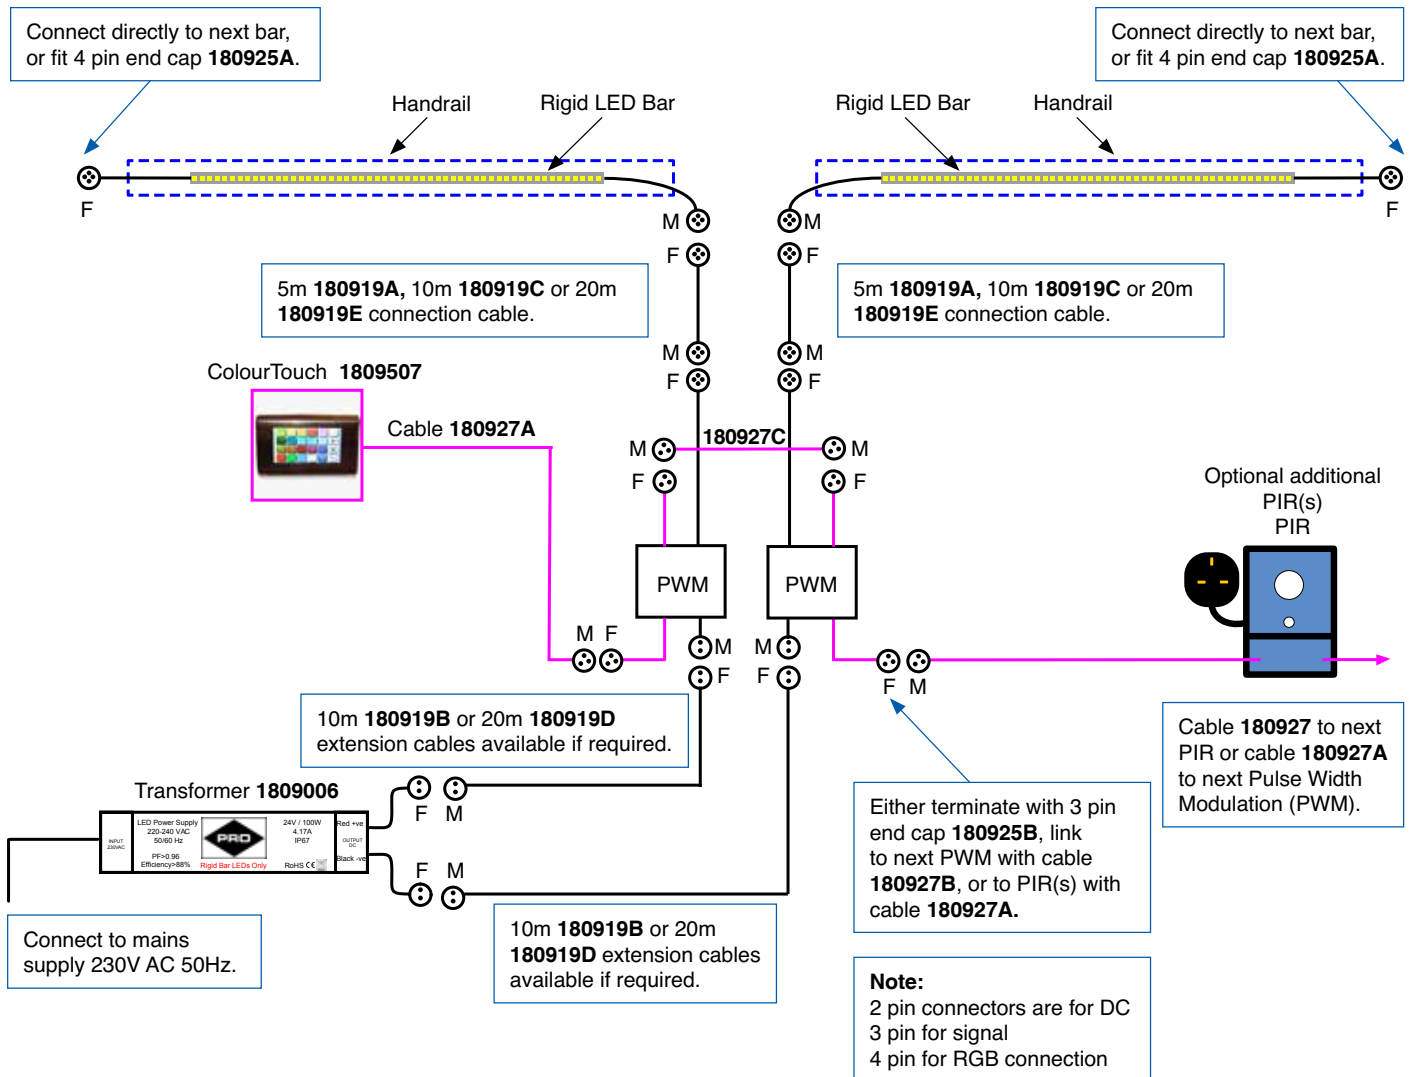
Connect directly to next bar, or fit 4 pin end cap **180925A**.

Connect directly to next bar, or fit 4 pin end cap **180925A**.

Handrail

Rigid LED Bar

Rigid LED Bar

Handrail

F

F

M

M

F

F

5m **180919A,** 10m **180919C** or 20m **180919E** connection cable.

5m **180919A,** 10m **180919C** or 20m **180919E** connection cable.

M

M

F

F

ColourTouch **1809507**

Cable **180927A**

M

**180927C**

M

F

F

Optional additional PIR(s)

PIR

PWM

PWM

M F

M

M

F

F

F M

10m **180919B** or 20m **180919D** extension cables available if required.

Cable **180927** to next PIR or cable **180927A** to next Pulse Width Modulation (PWM).

Transformer **1809006**

LED Power Supply 220-240 VAC 50/60 Hz PF>0.96 Efficiency>88%

INPUT 230VAC

PRO

Rigid Bar LEDs Only

24V / 100W 4.17A IP67

RoHS CE

Red +ve

OUTPUT DC

Black -ve

F M

F M

Either terminate with 3 pin end cap **180925B**, link to next PWM with cable **180927B**, or to PIR(s) with cable **180927A.**

Connect to mains supply 230V AC 50Hz.

10m **180919B** or 20m **180919D** extension cables available if required.

**Note:**
2 pin connectors are for DC
3 pin for signal
4 pin for RGB connection